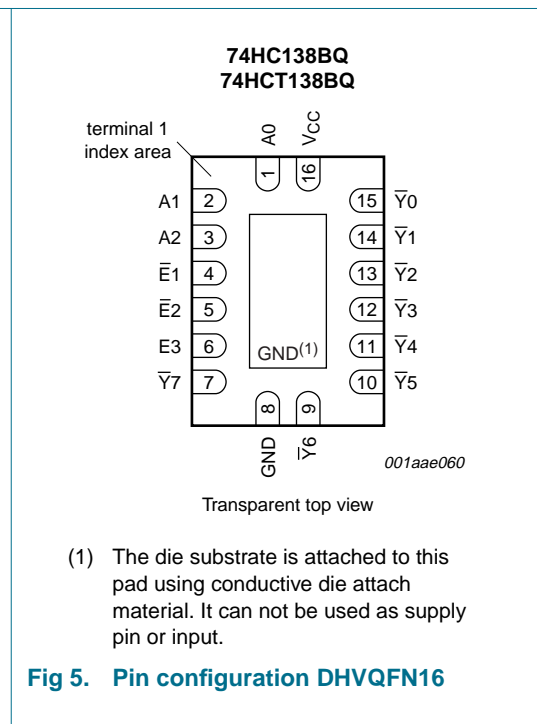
74HC138BQ
74HCT138BQ

terminal 1 index area

A0 $V_{CC}$

1 16

A1 2
A2 3
$\overline{E}1$ 4
$\overline{E}2$ 5
E3 6
$\overline{Y}7$ 7

15 $\overline{Y}0$
14 $\overline{Y}1$
13 $\overline{Y}2$
12 $\overline{Y}3$
11 $\overline{Y}4$
10 $\overline{Y}5$

GND$^{(1)}$

8 9

GND $\overline{Y}6$

001aae060

Transparent top view

(1) The die substrate is attached to this pad using conductive die attach material. It can not be used as supply pin or input.

Fig 5. Pin configuration DHVQFN16